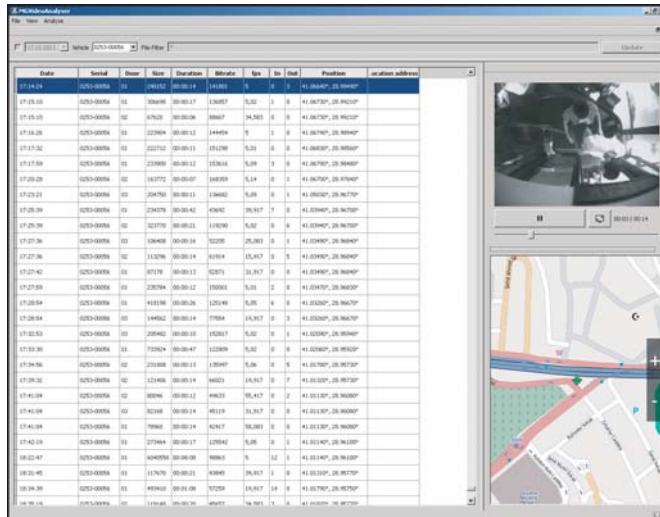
MCVideoAnalyzer

File View Analyze

Vehicle 0253-00056 File Filter

Update

| Date | Serial | Door | Size | Duration | Bitrate | fps | In | Out | Position | Location address |
|---|---|---|---|---|---|---|---|---|---|---|
| 17:14:29 | 0253-00056 | 01 | 248152 | 00:00:14 | 141801 | 5 | 0 | 3 | 41.06640°, 28.99490° | |
| 17:15:10 | 0253-00056 | 01 | 306698 | 00:00:17 | 136857 | 5,02 | 1 | 0 | 41.06730°, 28.99210° | |
| 17:15:10 | 0253-00056 | 02 | 67620 | 00:00:06 | 88667 | 34,503 | 0 | 0 | 41.06730°, 28.99210° | |
| 17:16:26 | 0253-00056 | 01 | 223904 | 00:00:12 | 144454 | 5 | 1 | 0 | 41.06740°, 28.98940° | |
| 17:17:32 | 0253-00056 | 01 | 222712 | 00:00:11 | 151298 | 5,01 | 0 | 0 | 41.06830°, 28.98560° | |
| 17:17:59 | 0253-00056 | 01 | 233000 | 00:00:12 | 153616 | 5,09 | 3 | 1 | 41.06780°, 28.98480° | |
| 17:20:28 | 0253-00056 | 02 | 163772 | 00:00:07 | 168359 | 5,14 | 0 | 1 | 41.06700°, 28.97840° | |
| 17:23:21 | 0253-00056 | 01 | 204750 | 00:00:11 | 136682 | 5,09 | 0 | 1 | 41.05920°, 28.96770° | |
| 17:25:39 | 0253-00056 | 01 | 234378 | 00:00:42 | 45692 | 39,917 | 7 | 0 | 41.03440°, 28.96700° | |
| 17:25:39 | 0253-00056 | 02 | 323770 | 00:00:21 | 119290 | 5,02 | 0 | 6 | 41.03440°, 28.96700° | |
| 17:27:36 | 0253-00056 | 01 | 106408 | 00:00:16 | 52205 | 25,003 | 0 | 1 | 41.03490°, 28.96840° | |
| 17:27:36 | 0253-00056 | 02 | 113296 | 00:00:14 | 61914 | 15,917 | 5 | 5 | 41.03490°, 28.96840° | |
| 17:27:42 | 0253-00056 | 02 | 87178 | 00:00:13 | 52871 | 31,917 | 0 | 0 | 41.03490°, 28.96840° | |
| 17:27:59 | 0253-00056 | 01 | 235784 | 00:00:12 | 150001 | 5,01 | 2 | 0 | 41.03470°, 28.96830° | |
| 17:28:54 | 0253-00056 | 01 | 410198 | 00:00:26 | 125149 | 5,05 | 6 | 0 | 41.03260°, 28.96670° | |
| 17:28:54 | 0253-00056 | 02 | 144062 | 00:00:14 | 77004 | 19,917 | 0 | 3 | 41.03260°, 28.96670° | |
| 17:32:53 | 0253-00056 | 01 | 205462 | 00:00:10 | 152817 | 5,02 | 0 | 1 | 41.02080°, 28.95940° | |
| 17:33:30 | 0253-00056 | 01 | 733924 | 00:00:47 | 122809 | 5,02 | 0 | 0 | 41.02060°, 28.95920° | |
| 17:34:56 | 0253-00056 | 01 | 231608 | 00:00:13 | 135997 | 5,06 | 0 | 5 | 41.01700°, 28.95730° | |
| 17:39:32 | 0253-00056 | 02 | 121408 | 00:00:14 | 66021 | 19,917 | 0 | 7 | 41.01320°, 28.95730° | |
| 17:41:04 | 0253-00056 | 01 | 80046 | 00:00:12 | 44633 | 55,417 | 0 | 2 | 41.01130°, 28.96080° | |
| 17:41:04 | 0253-00056 | 03 | 82168 | 00:00:14 | 45119 | 31,917 | 0 | 0 | 41.01130°, 28.96080° | |
| 17:41:04 | 0253-00056 | 01 | 78960 | 00:00:14 | 42417 | 58,083 | 0 | 0 | 41.01130°, 28.96080° | |
| 17:42:19 | 0253-00056 | 01 | 273464 | 00:00:14 | 129542 | 5,05 | 0 | 1 | 41.01140°, 28.96180° | |
| 18:22:47 | 0253-00056 | 01 | 6040558 | 00:08:08 | 98863 | 5 | 12 | 1 | 41.01140°, 28.96100° | |
| 18:31:45 | 0253-00056 | 01 | 117670 | 00:00:21 | 43845 | 39,917 | 1 | 0 | 41.01140°, 28.95770° | |
| 18:34:30 | 0253-00056 | 01 | 493410 | 00:01:08 | 57259 | 19,917 | 14 | 0 | 41.01790°, 28.95750° | |

00:03 / 00:14